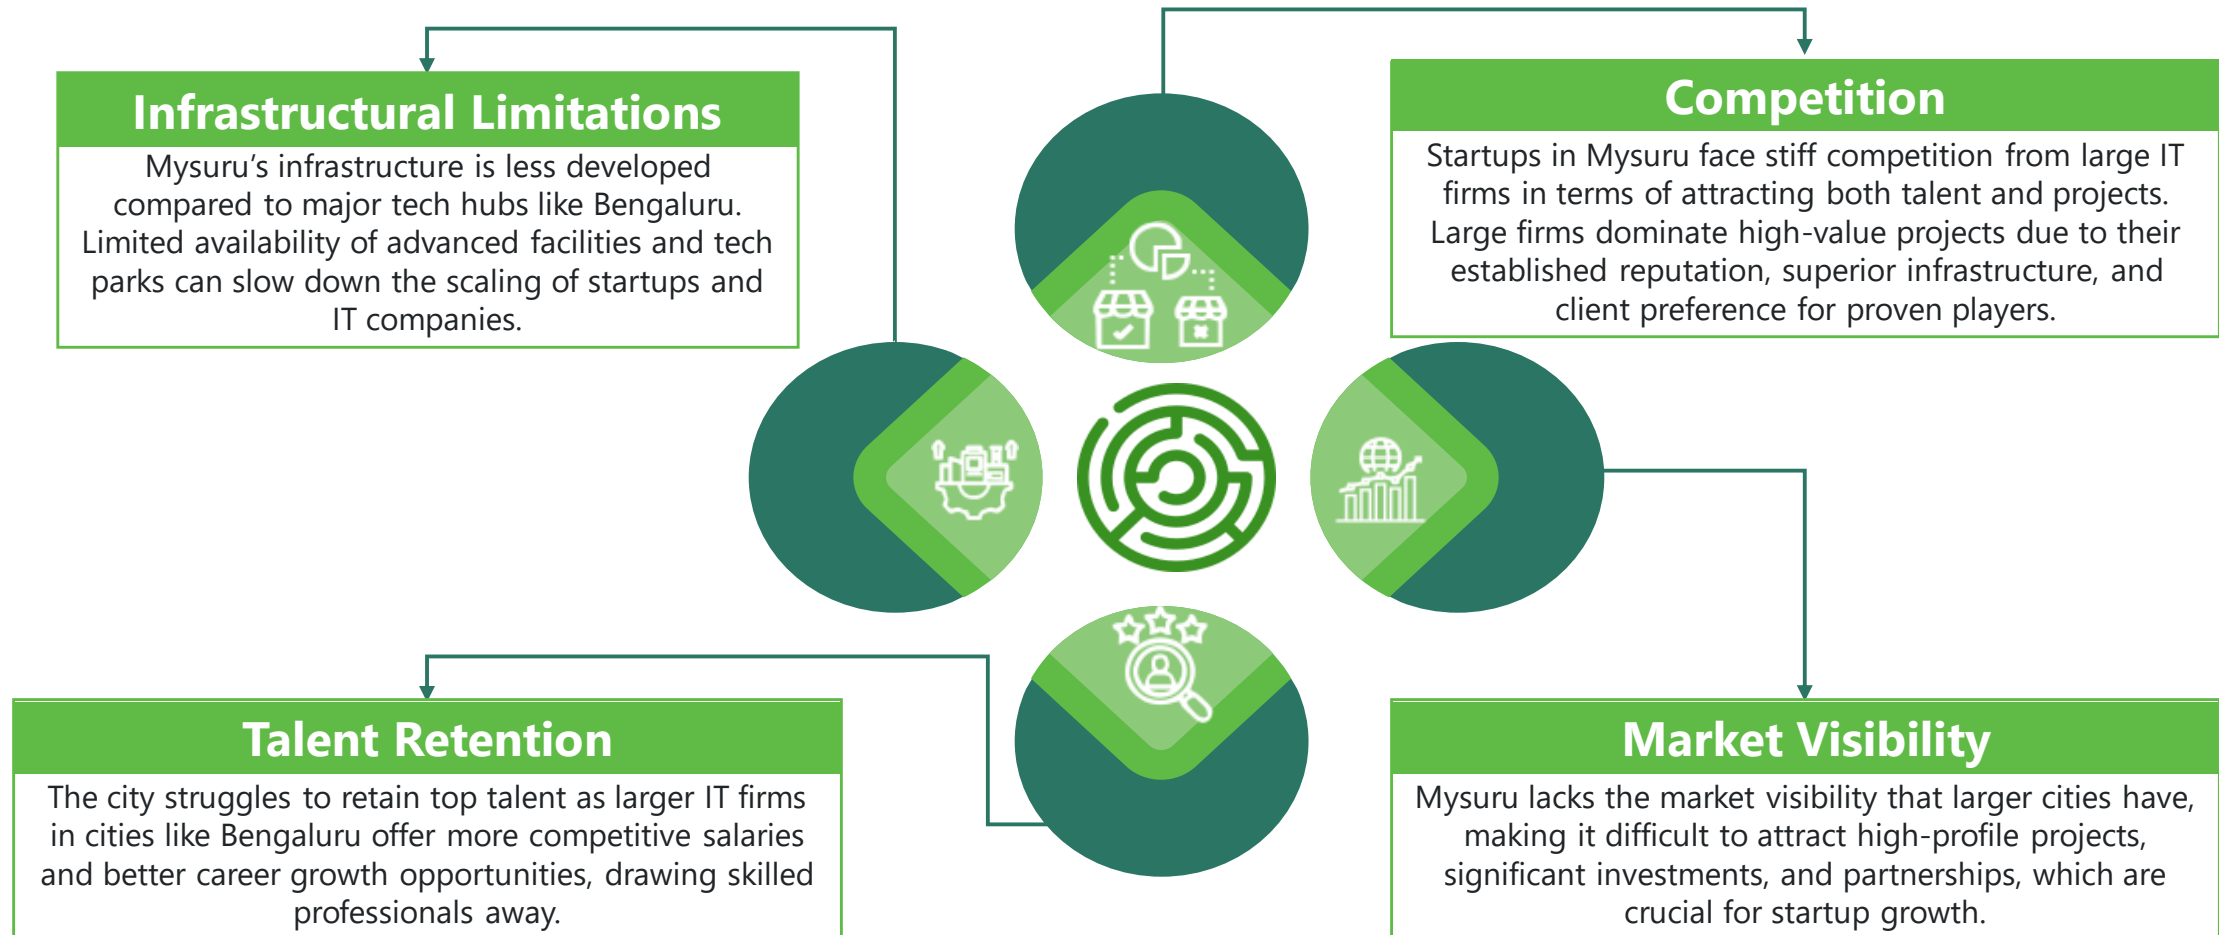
Infrastructural Limitations

Mysuru's infrastructure is less developed compared to major tech hubs like Bengaluru. Limited availability of advanced facilities and tech parks can slow down the scaling of startups and IT companies.

Competition

Startups in Mysuru face stiff competition from large IT firms in terms of attracting both talent and projects. Large firms dominate high-value projects due to their established reputation, superior infrastructure, and client preference for proven players.

Talent Retention

The city struggles to retain top talent as larger IT firms in cities like Bengaluru offer more competitive salaries and better career growth opportunities, drawing skilled professionals away.

Market Visibility

Mysuru lacks the market visibility that larger cities have, making it difficult to attract high-profile projects, significant investments, and partnerships, which are crucial for startup growth.